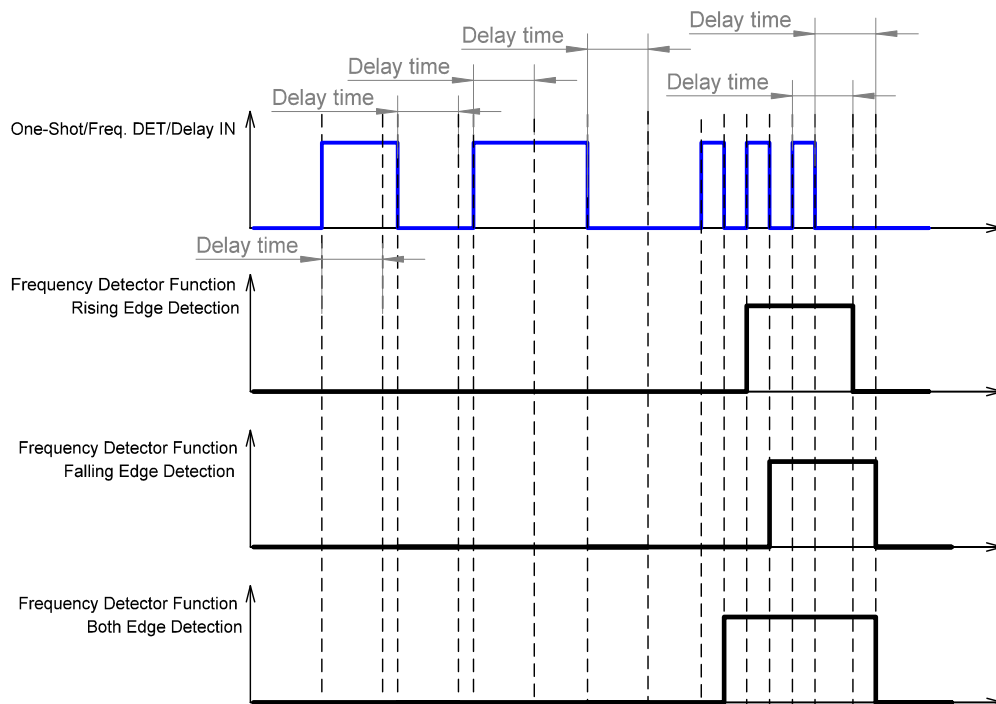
Delay time
Delay time
Delay time
Delay time
Delay time
One-Shot/Freq. DET/Delay IN
Delay time
Frequency Detector Function
Rising Edge Detection
Frequency Detector Function
Falling Edge Detection
Frequency Detector Function
Both Edge Detection